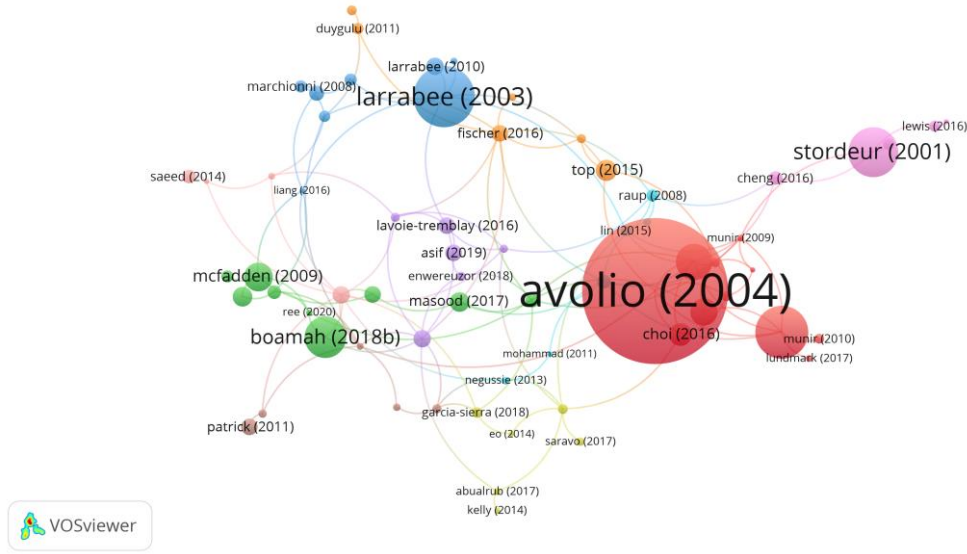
duygulu (2011)
larrabee (2010)
marchionni (2008)
larrabee (2003)
fischer (2016)
lewis (2016)
stordeur (2001)
top (2015)
saeed (2014)
liang (2016)
raup (2008)
cheng (2016)
lavoie-tremblay (2016)
lin (2015)
munir (2009)
asif (2019)
mcfadden (2009)
enwereuzor (2018)
avolio (2004)
masood (2017)
ree (2020)
boamah (2018b)
choi (2016)
munir (2010)
mohammad (2011)
lundmark (2017)
negussie (2013)
patrick (2011)
garcia-sierra (2018)
eo (2014)
saravo (2017)
abualrub (2017)
kelly (2014)
VOSviewer